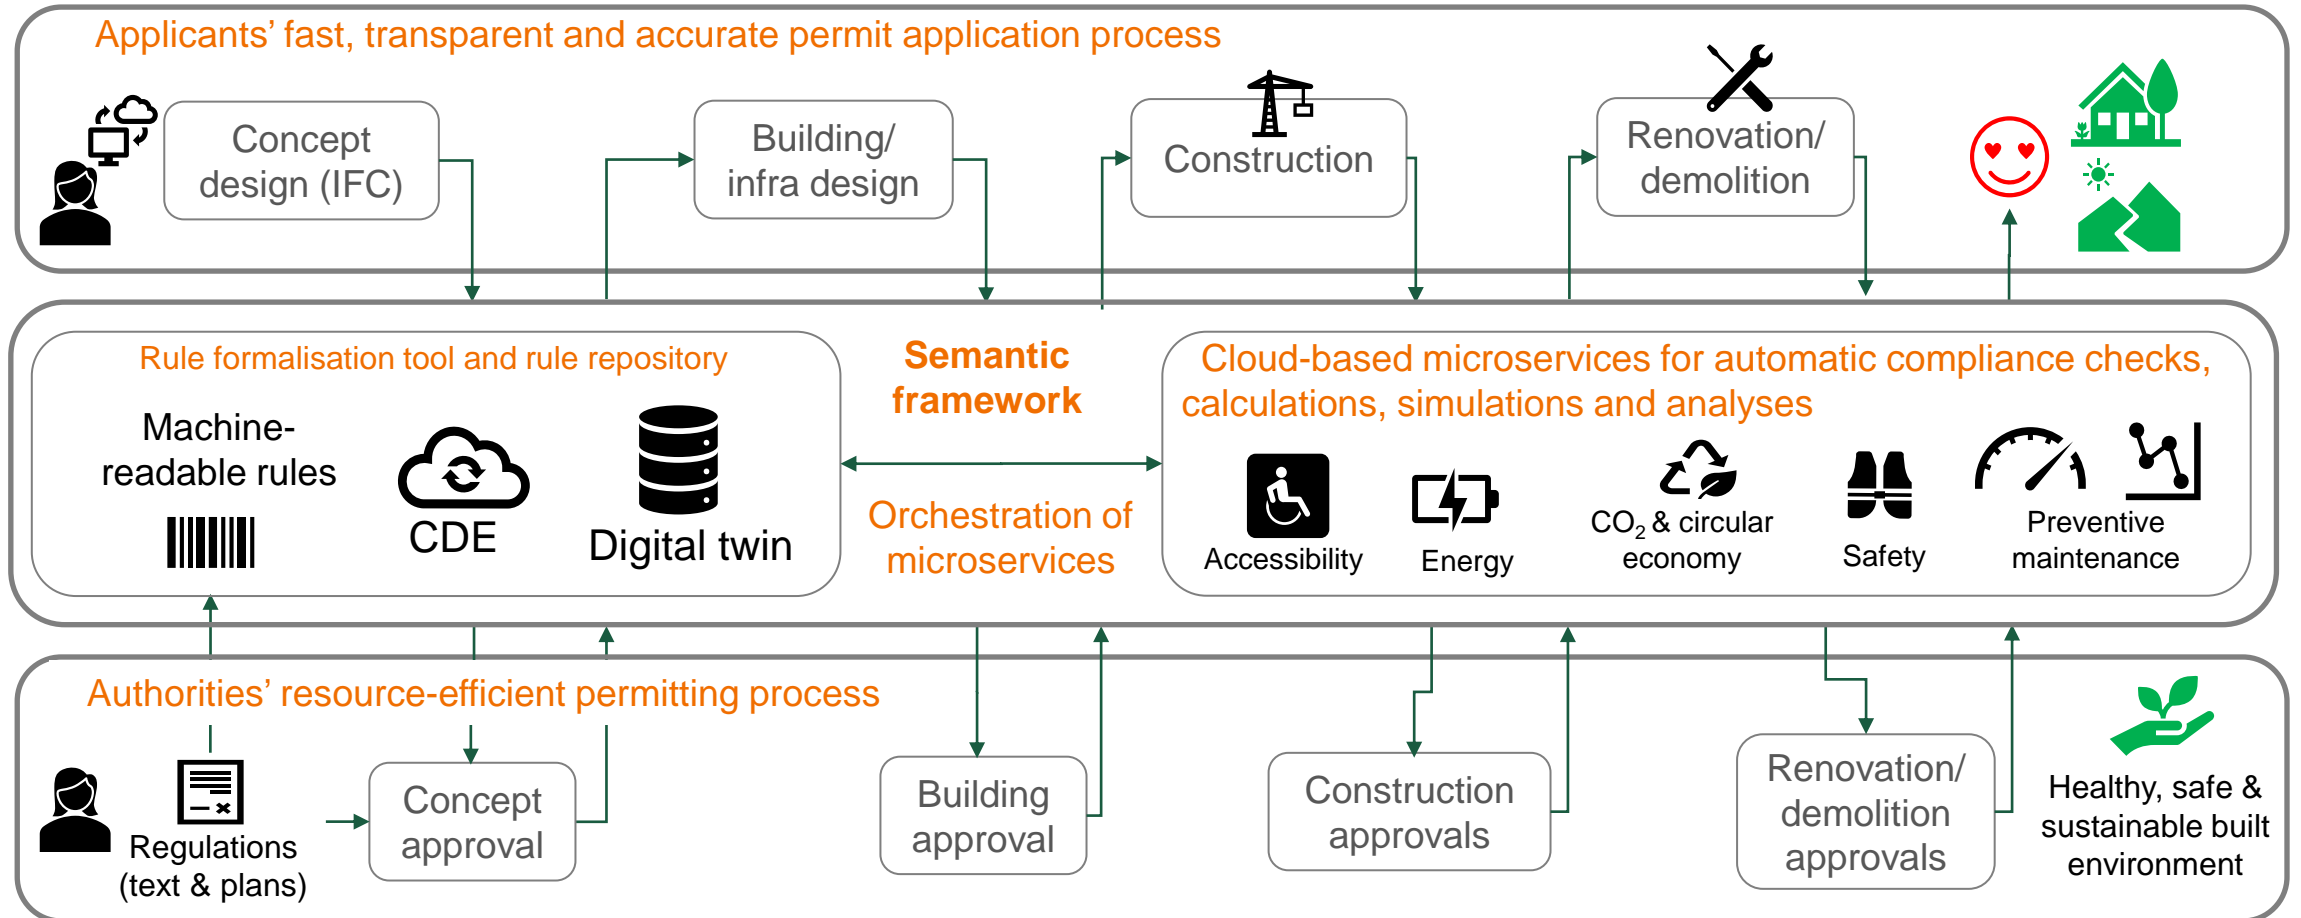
Applicants' fast, transparent and accurate permit application process

Concept design (IFC)

Building/ infra design

Construction

Renovation/ demolition

Rule formalisation tool and rule repository

Machine-readable rules

CDE

Digital twin

Semantic framework

Orchestration of microservices

Cloud-based microservices for automatic compliance checks, calculations, simulations and analyses

Accessibility

Energy

$CO_2$ & circular economy

Safety

Preventive maintenance

Authorities' resource-efficient permitting process

Regulations (text & plans)

Concept approval

Building approval

Construction approvals

Renovation/ demolition approvals

Healthy, safe & sustainable built environment